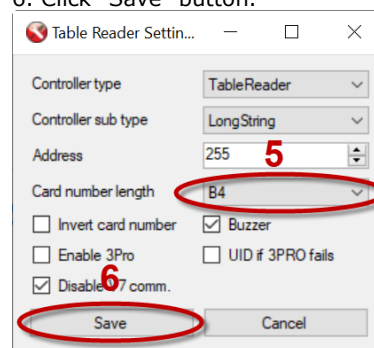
6. Click "Save" button.

Table Reader Settin...

Controller type
TableReader

Controller sub type
LongString

Address
255
5

Card number length
B4

Invert card number
Buzzer

Enable 3Pro
UID if 3PRO fails

Disable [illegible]7 comm.
6

Save
Cancel